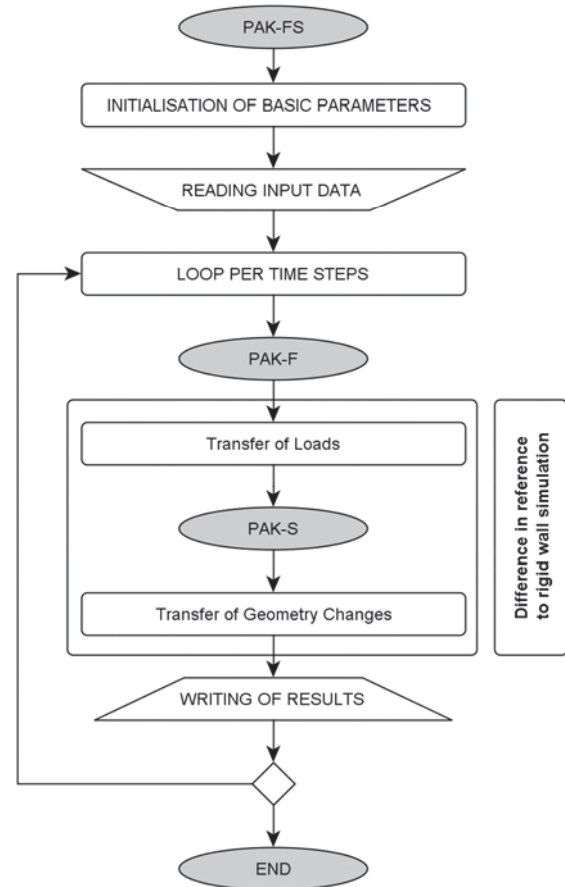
PAK-FS

INITIALISATION OF BASIC PARAMETERS

READING INPUT DATA

LOOP PER TIME STEPS

PAK-F

Transfer of Loads

PAK-S

Transfer of Geometry Changes

Difference in reference to rigid wall simulation

WRITING OF RESULTS

END